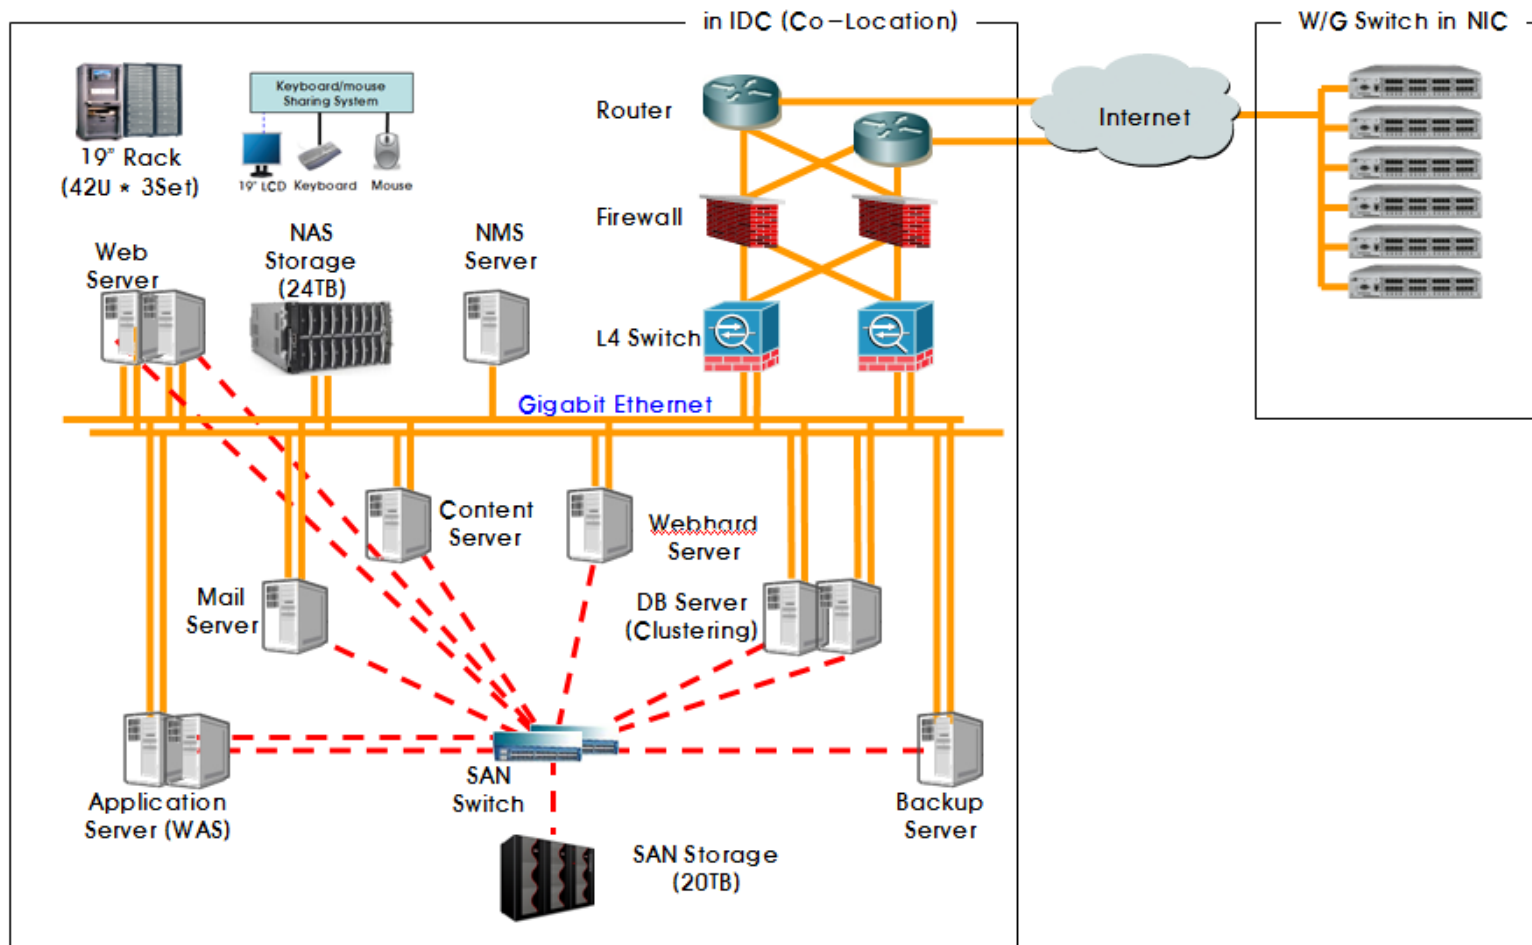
in IDC (Co−Location)

W/G Switch in NIC

19" Rack
(42U * 3Set)

Keyboard/mouse
Sharing System

19" LCD Keyboard Mouse

Router

Internet

Firewall

L4 Switch

Web
Server

NAS
Storage
(24TB)

NMS
Server

Gigabit Ethernet

Content
Server

Webhard
Server

Mail
Server

DB Server
(Clustering)

Application
Server (WAS)

SAN
Switch

Backup
Server

SAN Storage
(20TB)